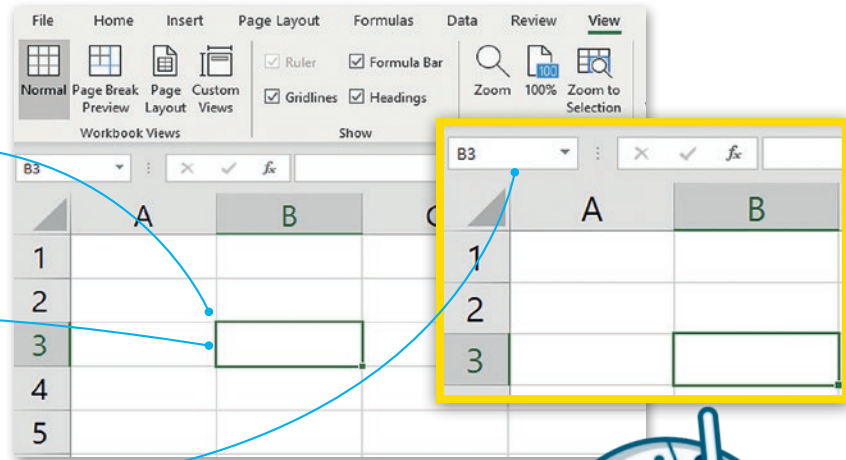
File Home Insert Page Layout Formulas Data Review View

Normal Page Break Preview Page Layout Custom Views
Workbook Views

Ruler Formula Bar
Gridlines Headings
Show

Zoom 100% Zoom to Selection

B3
$f_x$

A B C
1
2
3
4
5

B3
$f_x$

A B
1
2
3